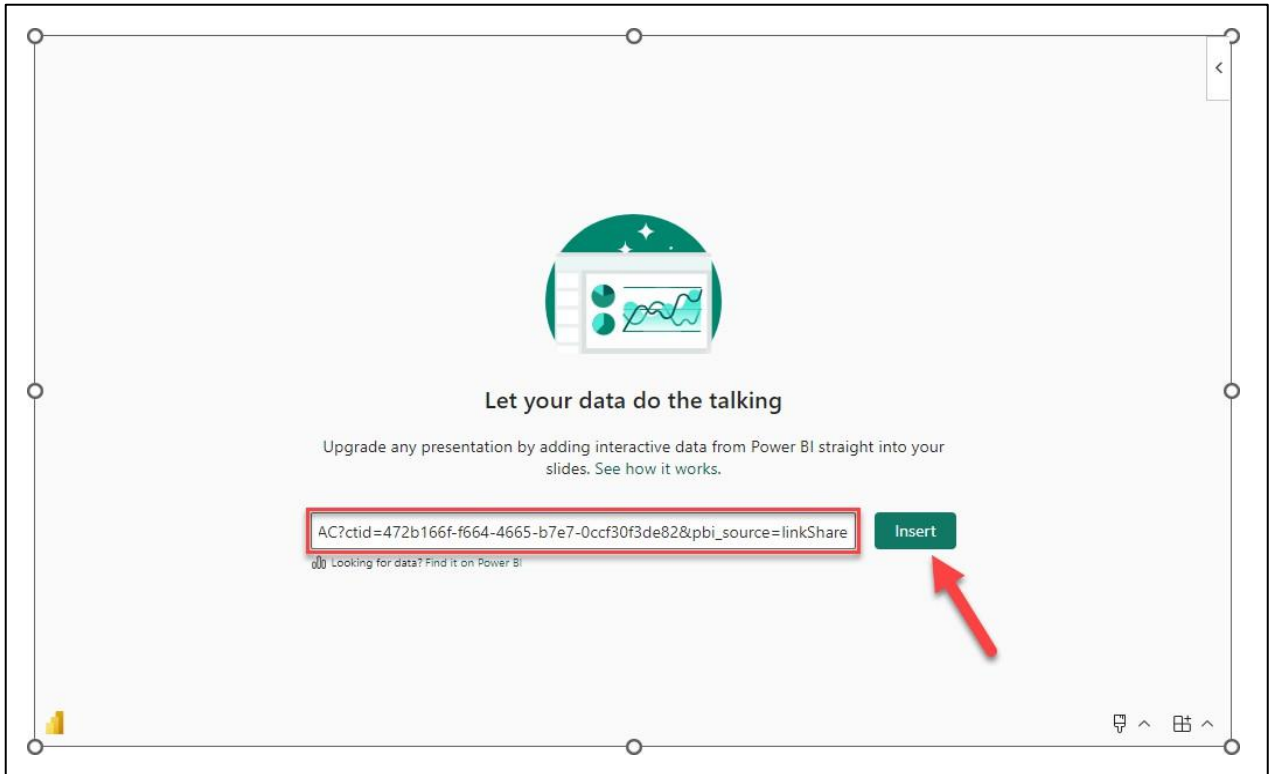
Let your data do the talking

Upgrade any presentation by adding interactive data from Power BI straight into your slides. See how it works.

AC?ctid=472b166f-f664-4665-b7e7-0ccf30f3de82&pbi_source=linkShare

Insert

Looking for data? Find it on Power BI